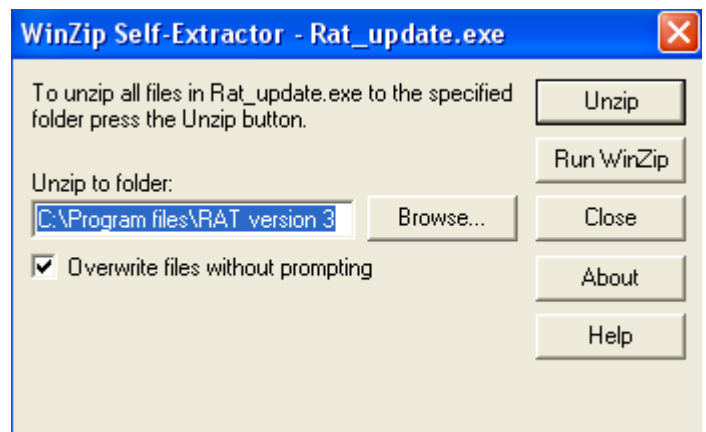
WinZip Self-Extractor - Rat_update.exe

To unzip all files in Rat_update.exe to the specified folder press the Unzip button.

Unzip

Run WinZip

Unzip to folder:

C:\Program files\RAT version 3

Browse...

Close

☑ Overwrite files without prompting

About

Help